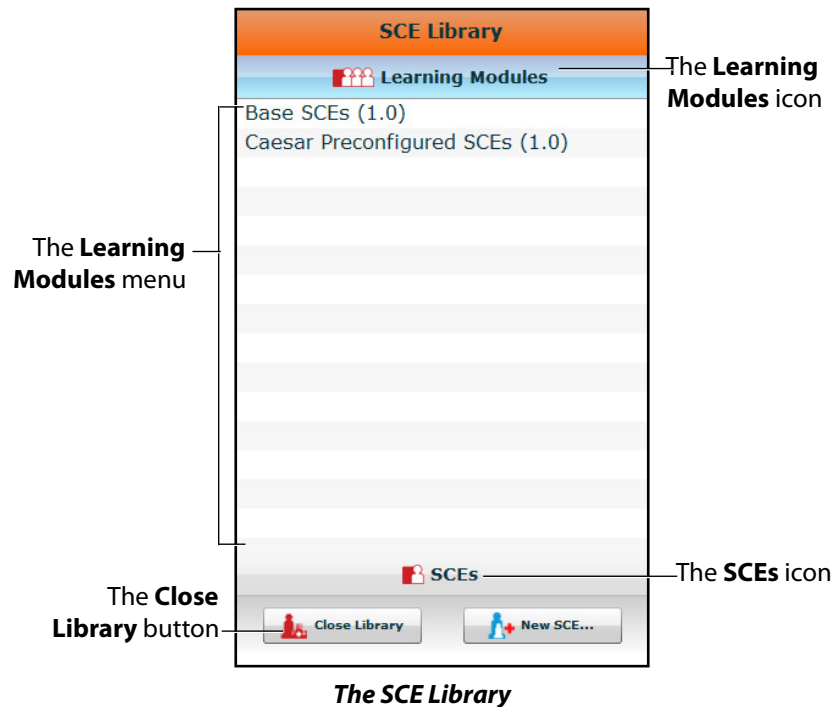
SCE Library

Learning Modules

The **Learning Modules** icon

Base SCEs (1.0)

Caesar Preconfigured SCEs (1.0)

The **Learning Modules** menu

SCEs

The **SCEs** icon

The **Close Library** button

Close Library

New SCE...

***The SCE Library***